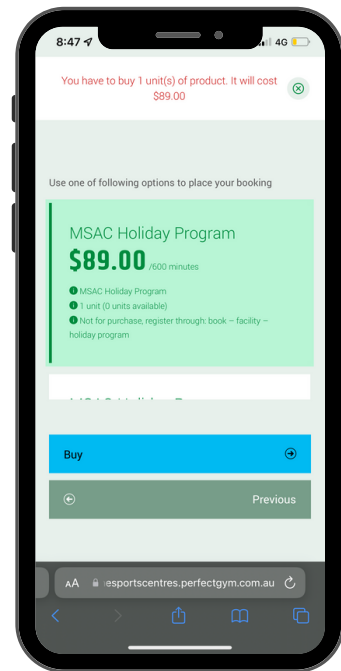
8:47

4G

You have to buy 1 unit(s) of product. It will cost $89.00

Use one of following options to place your booking

MSAC Holiday Program

$89.00 /600 minutes

MSAC Holiday Program

1 unit (0 units available)

Not for purchase, register through: book – facility – holiday program

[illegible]

Buy

Previous

AA esportscentres.perfectgym.com.au